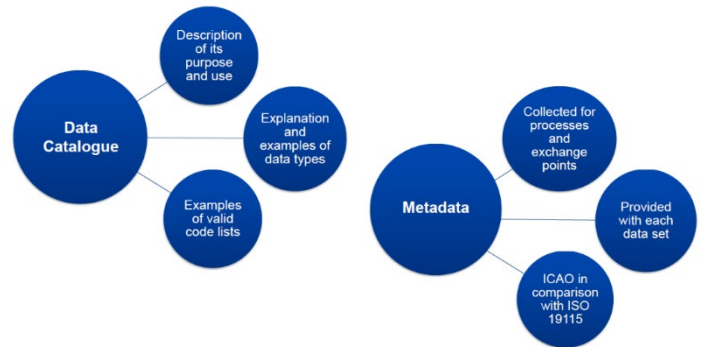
Data Catalogue

Description of its purpose and use

Explanation and examples of data types

Examples of valid code lists

Metadata

Collected for processes and exchange points

Provided with each data set

ICAO in comparison with ISO 19115